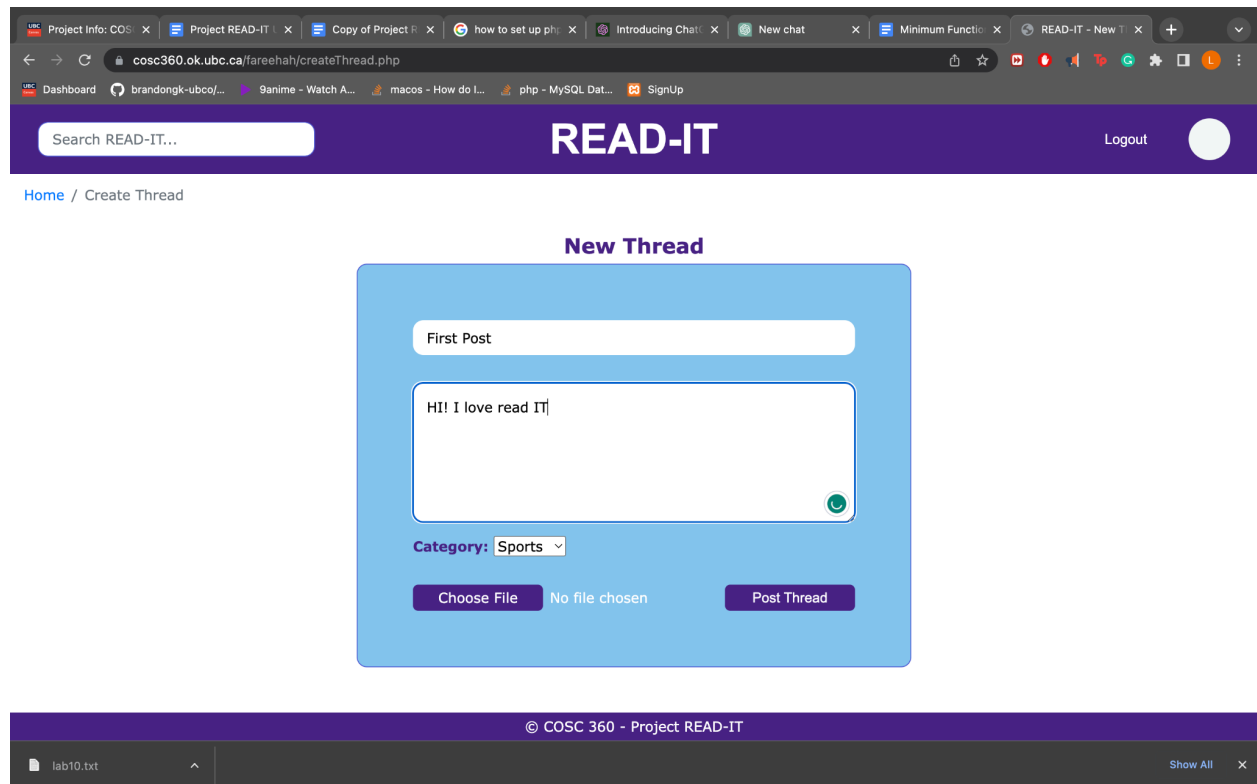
Project Info: COS ×
Project READ-IT ×
Copy of Project R ×
how to set up ph ×
Introducing Chat ×
New chat ×
Minimum Functio ×
READ-IT - New T ×

cosc360.ok.ubc.ca/fareehah/createThread.php

Dashboard
brandongk-ubco/...
9anime - Watch A...
macos - How do I...
php - MySQL Dat...
SignUp

Search READ-IT...

READ-IT

Logout

Home / Create Thread

New Thread

First Post

HI! I love read IT

Category: Sports

Choose File No file chosen

Post Thread

© COSC 360 - Project READ-IT

lab10.txt

Show All